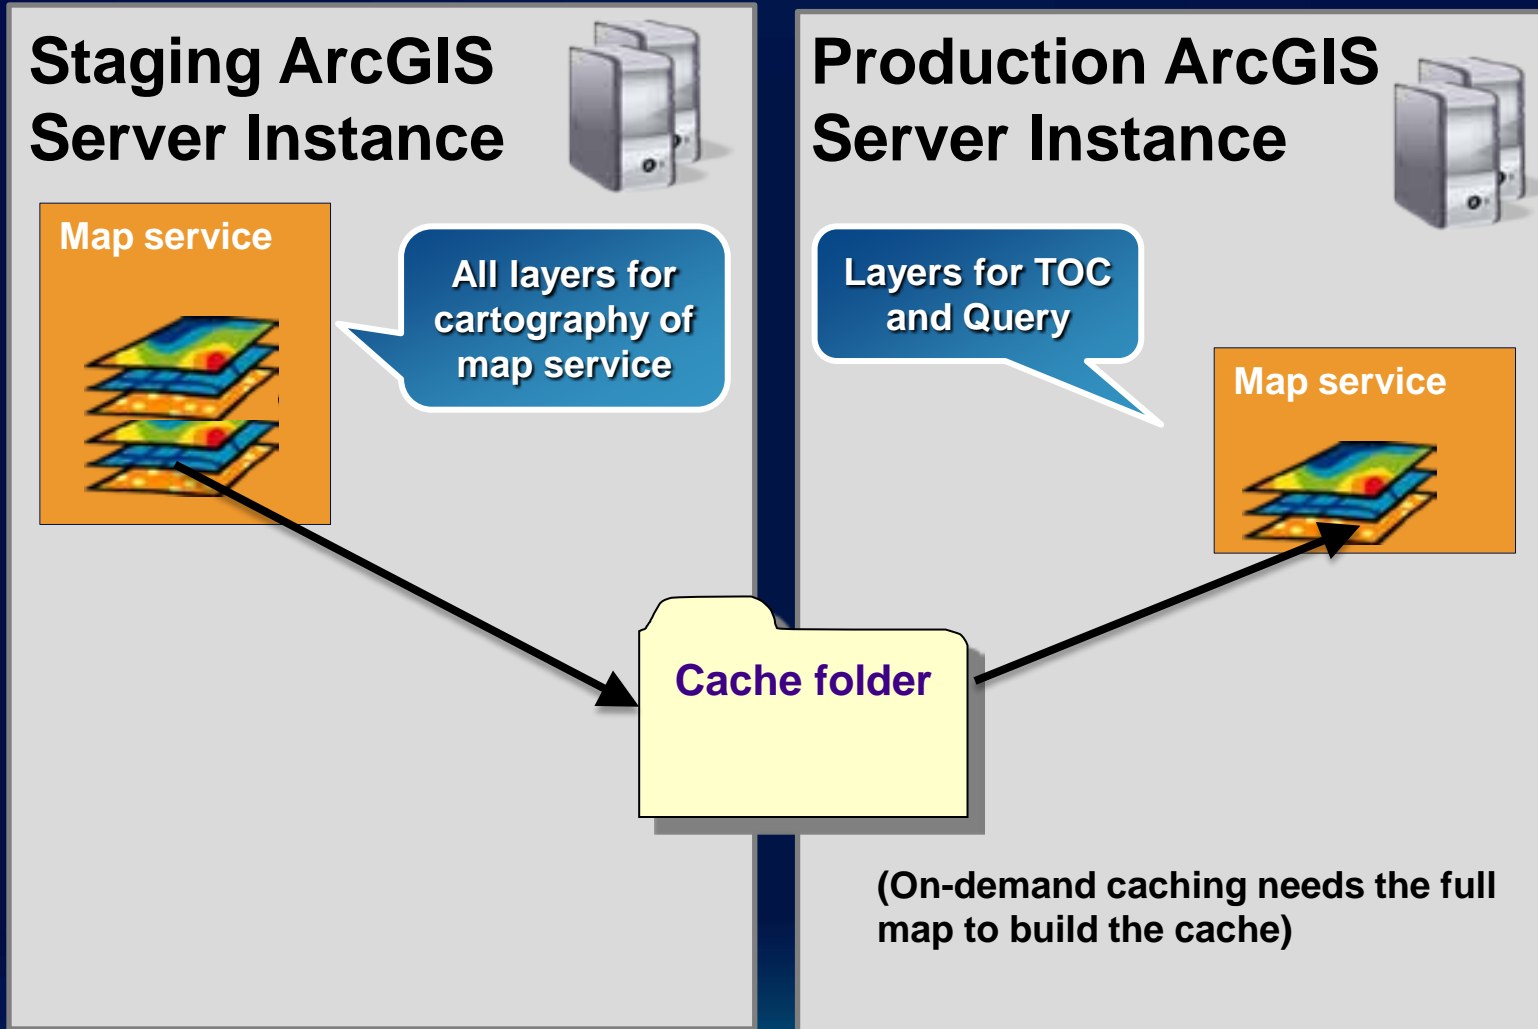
Staging ArcGIS Server Instance

Map service

All layers for cartography of map service

Production ArcGIS Server Instance

Layers for TOC and Query

Map service

Cache folder

(On-demand caching needs the full map to build the cache)